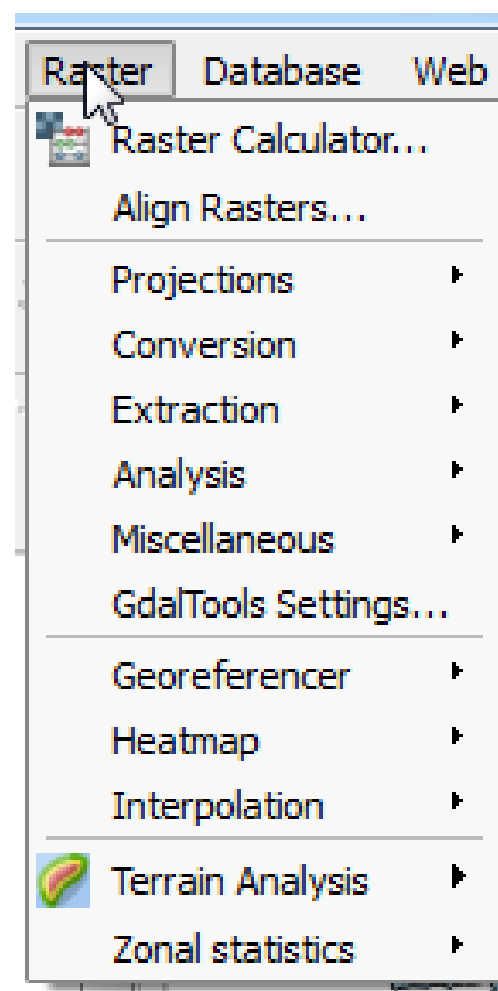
Raster Database Web

Raster Calculator...
Align Rasters...
Projections
Conversion
Extraction
Analysis
Miscellaneous
GdalTools Settings...
Georeferencer
Heatmap
Interpolation
Terrain Analysis
Zonal statistics